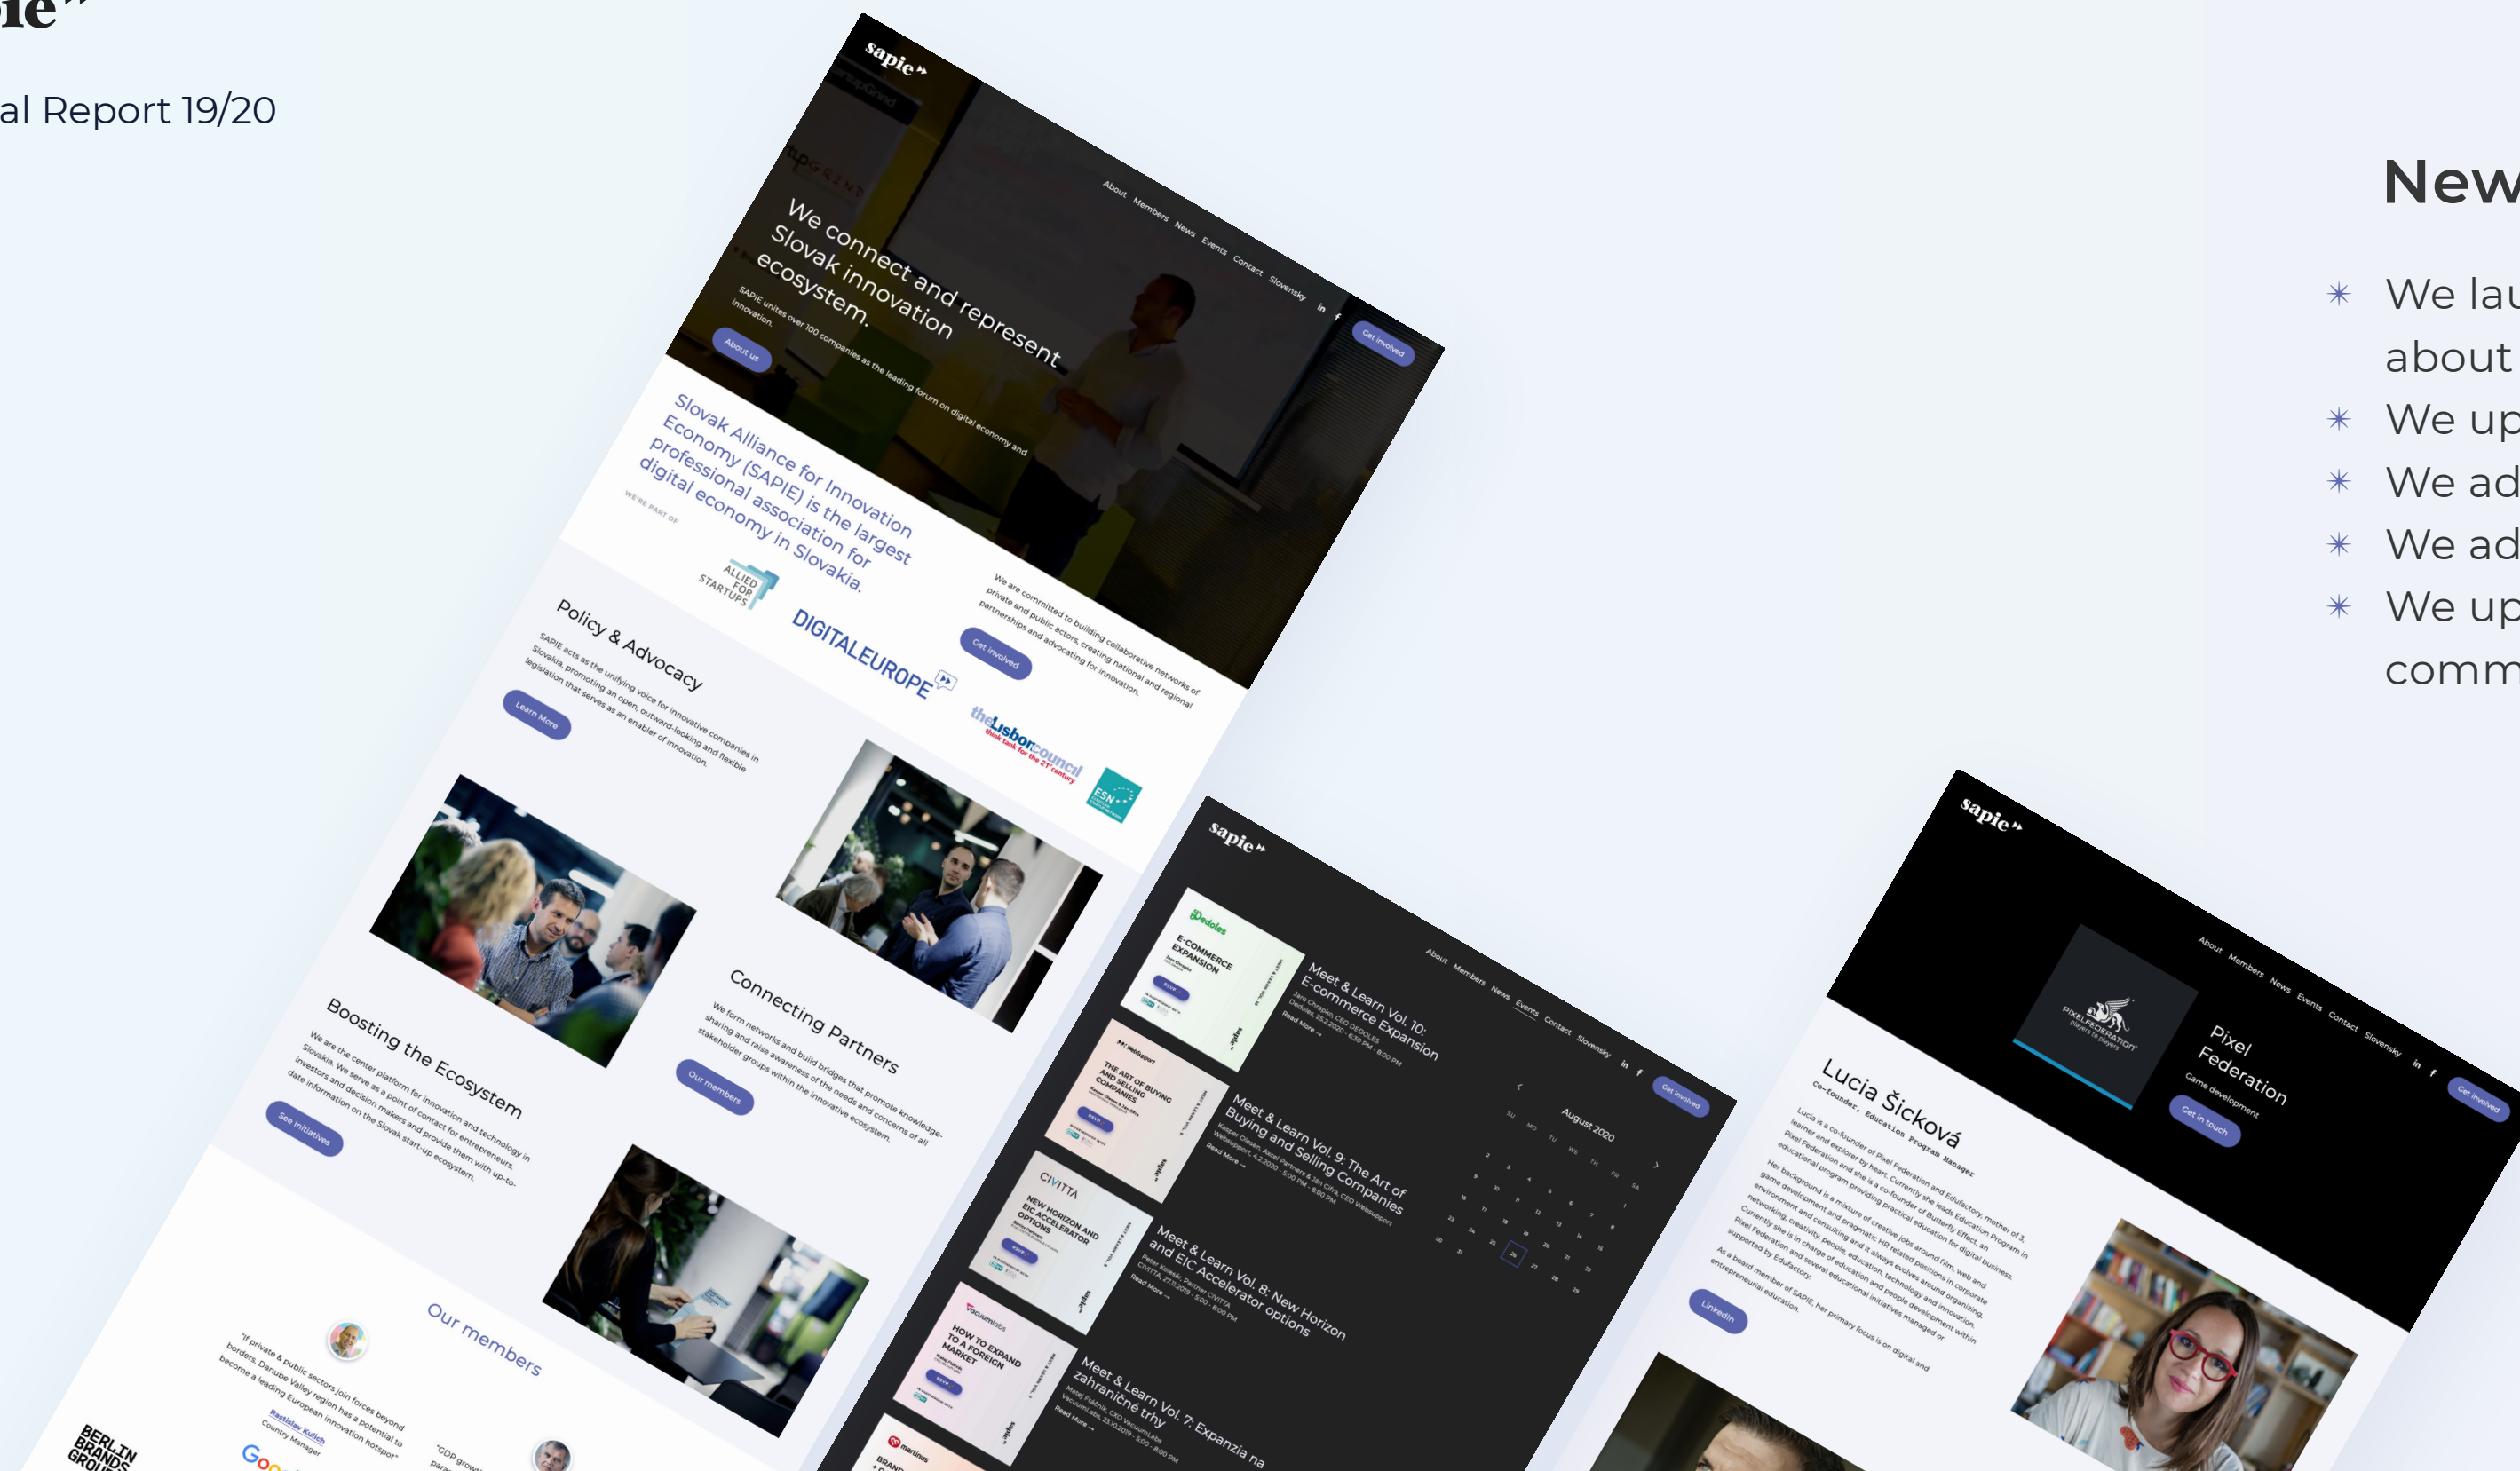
ie"

al Report 19/20

sapie"

About Members News Events Contact Slovensky

Get involved

We connect and represent Slovak innovation ecosystem.

SAPIE unites over 100 companies as the leading forum on digital economy and innovation.

About us

Slovak Alliance for Innovation Economy (SAPIE) is the largest professional association for digital economy in Slovakia.

We are committed to building collaborative networks of private and public actors, creating national and regional partnerships and advocating for innovation.

Get involved

WE'RE PART OF

ALLIED FOR STARTUPS

DIGITALEUROPE

the Lisbon council

ESN

Policy & Advocacy

SAPIE acts as the unifying voice for innovative companies in Slovakia, promoting an open, outward-looking and flexible legislation that serves as an enabler of innovation.

Learn More

Connecting Partners

We form networks and build bridges that promote knowledge-sharing and raise awareness of the needs and concerns of all stakeholder groups within the innovative ecosystem.

Our members

Boosting the Ecosystem

We are the center platform for innovation and technology in Slovakia. We serve as a point of contact for entrepreneurs, investors and decision makers and provide them with up-to-date information on the Slovak start-up ecosystem.

See initiatives

Our members

"If private & public sectors join forces beyond borders, Danube Valley region has a potential to become a leading European innovation hotspot"

Rastislav Kulich
Country Manager

"GDP growt

BERLIN BRANDS GROUP

Goo

sapie"

About Members News Events Contact Slovensky

Get involved

Dedoles
E-COMMERCE EXPANSION

Meet & Learn Vol. 10: E-commerce Expansion
Jaro Chrapko, CEO DEDOLES
Dedoles, 25.2.2020 - 6:30 PM - 8:00 PM
Read More →

THE ART OF BUYING AND SELLING COMPANIES

Meet & Learn Vol. 9: The Art of Buying and Selling Companies
Read More →

CIVITTA
NEW HORIZON AND EIC ACCELERATOR OPTIONS

Meet & Learn Vol. 8: New Horizon and EIC Accelerator options
Peter Nosek, Partner CIVITTA
CIVITTA, 27.11.2019 - 5:00 - 8:00 PM
Read More →

vacuumlabs
HOW TO EXPAND TO A FOREIGN MARKET

Meet & Learn Vol. 7: Expanzia na zahraničné trhy
Matej Fiačnik, CEO Vacuumlabs
Vacuumlabs, 23.10.2019 - 5:00 - 8:00 PM
Read More →

martinus

August 2020

SU MO TU WE TH FR SA

sapie"

About Members News Events Contact Slovensky

Get involved

PIXELFEDERATION

Pixel Federation
Game development

Get in touch

Lucia Šicková
Co-founder, Education Program Manager

Lucia is a co-founder of Pixel Federation and Edufactory, mother of 3, learner and explorer by heart. Currently she leads Education Program in Pixel Federation and she is a co-founder of Butterfly Effect, an educational program providing practical education for digital business.

Her background is a mixture of creative jobs around film, web and game development and consulting and pragmatic HR related positions in corporate environment. Currently she is in charge of education and people development within Pixel Federation and several educational initiatives managed or supported by Edufactory.

As a board member of SAPIE, her primary focus is on digital and entrepreneurial education.

LinkedIn

New

We lau
about
We up
We ad
We ad
We up
comm